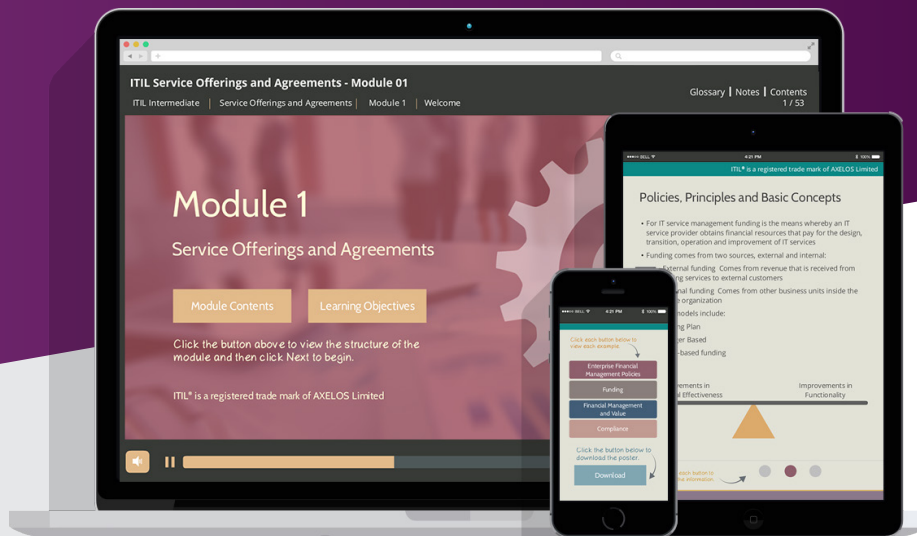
ITIL Service Offerings and Agreements - Module 01

ITIL Intermediate | Service Offerings and Agreements | Module 1 | Welcome

Glossary | Notes | Contents
1 / 53

Module 1

Service Offerings and Agreements

Module Contents

Learning Objectives

Click the button above to view the structure of the module and then click Next to begin.

ITIL® is a registered trade mark of AXELOS Limited

4:21 PM

ITIL® is a registered trade mark of AXELOS Limited

Policies, Principles and Basic Concepts

• For IT service management funding is the means whereby an IT service provider obtains financial resources that pay for the design, transition, operation and improvement of IT services

• Funding comes from two sources, external and internal:

External funding Comes from revenue that is received from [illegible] services to external customers

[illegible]nal funding Comes from other business units inside the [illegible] organization

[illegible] models include:

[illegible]ng Plan

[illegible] Based

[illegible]-based funding

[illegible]ovements in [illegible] Effectiveness

Improvements in Functionality

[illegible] each button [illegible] information.

4:21 PM

Click each button below to view each example.

Enterprise Financial Management Policies

Funding

Financial Management and Value

Compliance

Click the button below to download the poster.

Download